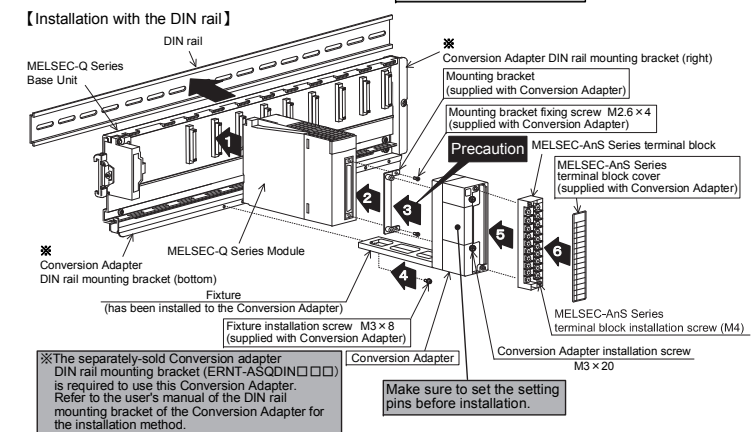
【Installation with the DIN rail】

DIN rail

MELSEC-Q Series Base Unit

※ Conversion Adapter DIN rail mounting bracket (right)

Mounting bracket (supplied with Conversion Adapter)

Mounting bracket fixing screw M2.6×4 (supplied with Conversion Adapter)

Precaution

MELSEC-AnS Series terminal block

MELSEC-AnS Series terminal block cover (supplied with Conversion Adapter)

1

2

3

4

5

6

※ Conversion Adapter DIN rail mounting bracket (bottom)

MELSEC-Q Series Module

Fixture (has been installed to the Conversion Adapter)

Fixture installation screw M3×8 (supplied with Conversion Adapter)

MELSEC-AnS Series terminal block installation screw (M4)

Conversion Adapter

Conversion Adapter installation screw M3×20

※The separately-sold Conversion adapter DIN rail mounting bracket (ERNT-ASQDIN□□□) is required to use this Conversion Adapter. Refer to the user's manual of the DIN rail mounting bracket of the Conversion Adapter for the installation method.

Make sure to set the setting pins before installation.